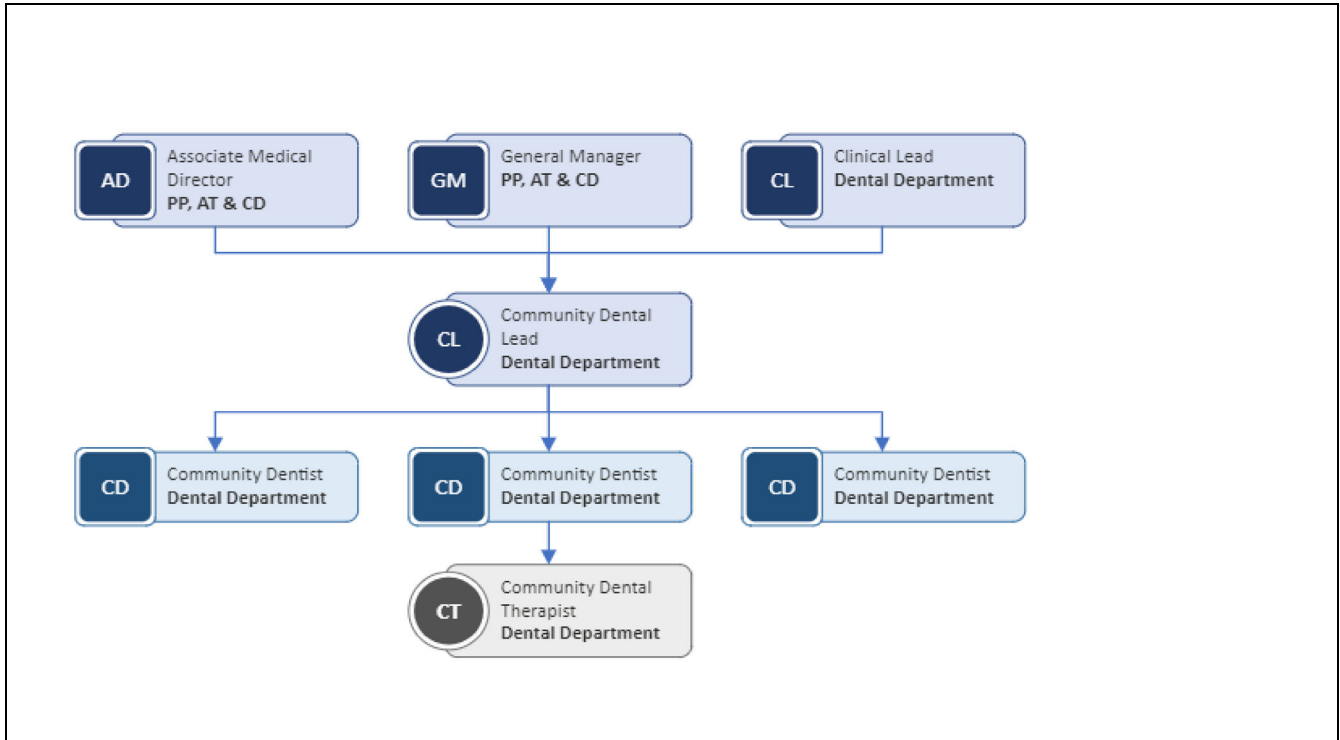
AD
Associate Medical Director
**PP, AT & CD**

GM
General Manager
**PP, AT & CD**

CL
Clinical Lead
**Dental Department**

CL
Community Dental Lead
**Dental Department**

CD
Community Dentist
**Dental Department**

CD
Community Dentist
**Dental Department**

CD
Community Dentist
**Dental Department**

CT
Community Dental Therapist
**Dental Department**